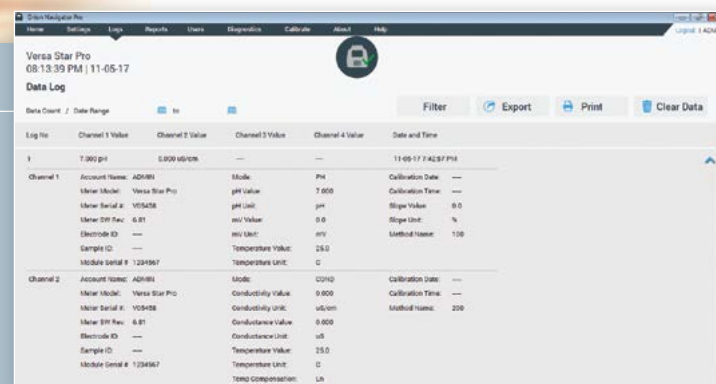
Orion Navigator Pro

Home Settings Logs Reports Users Diagnostics Calibrate About Help

Logout | ADM

Versa Star Pro
08:13:39 PM | 11-05-17

Data Log

Data Count / Date Range to

Filter Export Print Clear Data

| Log No | Channel 1 Value | Channel 2 Value | Channel 3 Value | Channel 4 Value | Date and Time |
|---|---|---|---|---|---|
| 1 | 7.000 pH | 0.000 uS/cm | — | — | 11-05-17 7:42:57 PM |

Channel 1 Account Name: ADMIN Mode: PH Calibration Date: —
Meter Model: Versa Star Pro pH Value: 7.000 Calibration Time: —
Meter Serial #: V05458 pH Unit: pH Slope Value: 0.0
Meter SW Rev: 6.81 mV Value: 0.0 Slope Unit: %
Electrode ID: — mV Unit: mV Method Name: 100
Sample ID: — Temperature Value: 25.0
Module Serial #: 1234567 Temperature Unit: C

Channel 2 Account Name: ADMIN Mode: COND Calibration Date: —
Meter Model: Versa Star Pro Conductivity Value: 0.000 Calibration Time: —
Meter Serial #: V05458 Conductivity Unit: uS/cm Method Name: 200
Meter SW Rev: 6.81 Conductance Value: 0.000
Electrode ID: — Conductance Unit: uS
Sample ID: — Temperature Value: 25.0
Module Serial #: 1234567 Temperature Unit: C
Temp Compensation: Ln